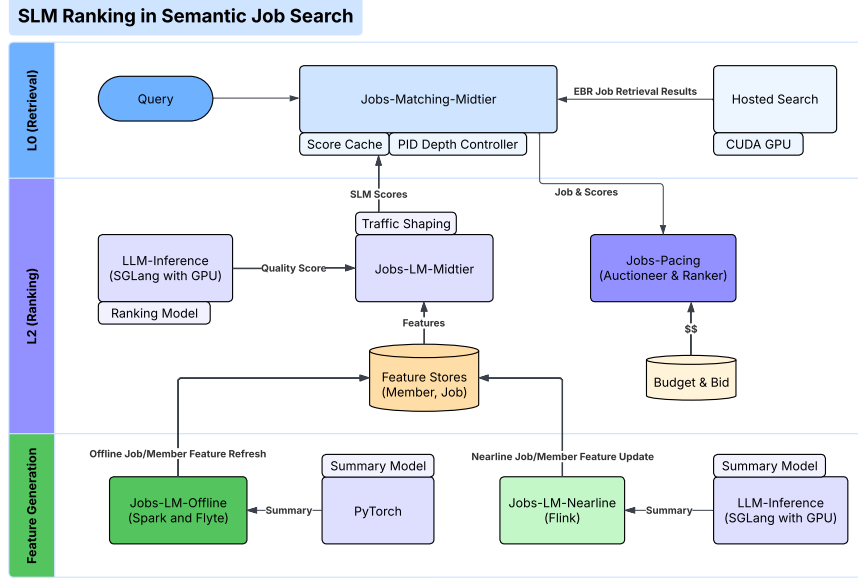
SLM Ranking in Semantic Job Search

L0 (Retrieval)

Query

Jobs-Matching-Midtier

Score Cache

PID Depth Controller

EBR Job Retrieval Results

Hosted Search

CUDA GPU

L2 (Ranking)

SLM Scores

Job & Scores

Traffic Shaping

LLM-Inference (SGLang with GPU)

Quality Score

Jobs-LM-Midtier

Jobs-Pacing (Auctioneer & Ranker)

Ranking Model

Features

$$

Feature Stores (Member, Job)

Budget & Bid

Feature Generation

Offline Job/Member Feature Refresh

Nearline Job/Member Feature Update

Summary Model

Summary Model

Jobs-LM-Offline (Spark and Flyte)

Summary

PyTorch

Jobs-LM-Nearline (Flink)

Summary

LLM-Inference (SGLang with GPU)